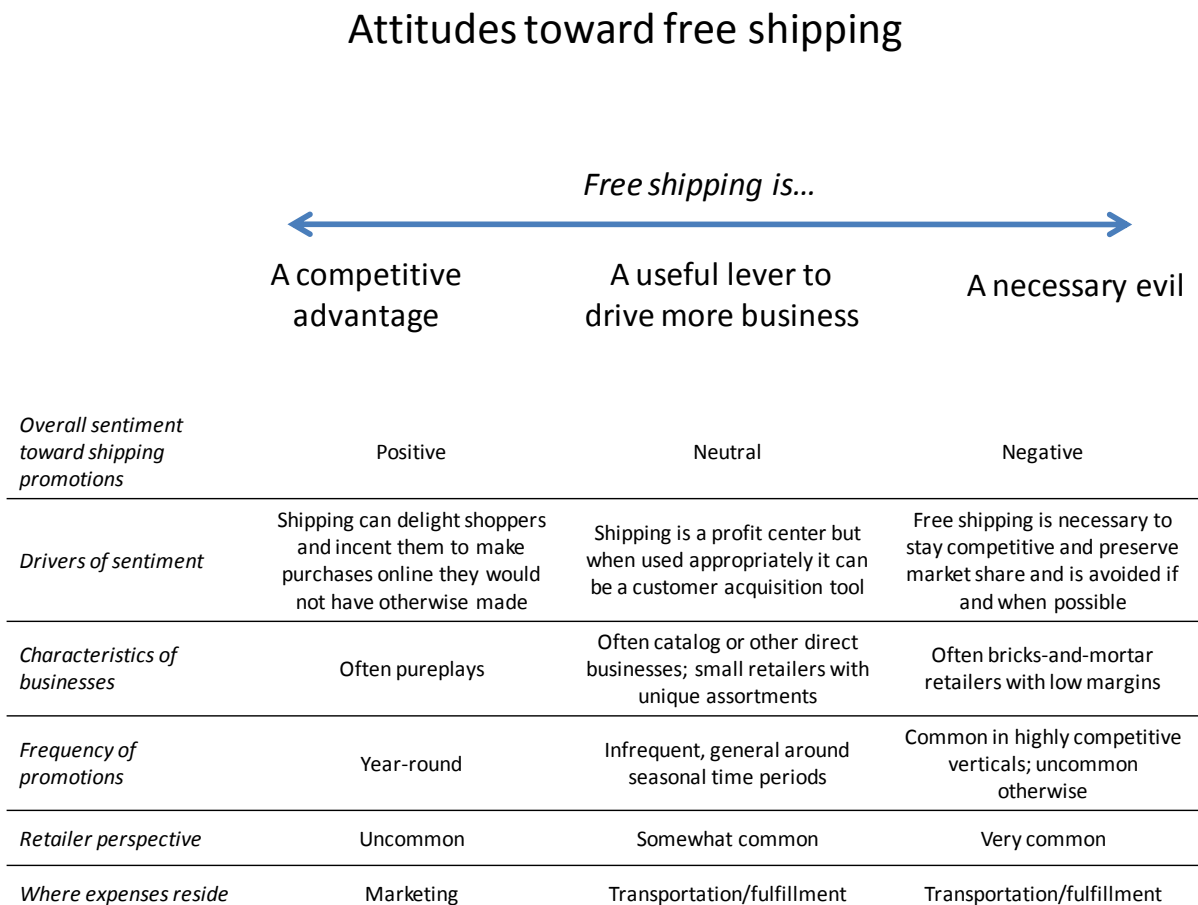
Attitudes toward free shipping

*Free shipping is…*

| | A competitive advantage | A useful lever to drive more business | A necessary evil |
|---|---|---|---|
| *Overall sentiment toward shipping promotions* | Positive | Neutral | Negative |
| *Drivers of sentiment* | Shipping can delight shoppers and incent them to make purchases online they would not have otherwise made | Shipping is a profit center but when used appropriately it can be a customer acquisition tool | Free shipping is necessary to stay competitive and preserve market share and is avoided if and when possible |
| *Characteristics of businesses* | Often pureplays | Often catalog or other direct businesses; small retailers with unique assortments | Often bricks-and-mortar retailers with low margins |
| *Frequency of promotions* | Year-round | Infrequent, general around seasonal time periods | Common in highly competitive verticals; uncommon otherwise |
| *Retailer perspective* | Uncommon | Somewhat common | Very common |
| *Where expenses reside* | Marketing | Transportation/fulfillment | Transportation/fulfillment |